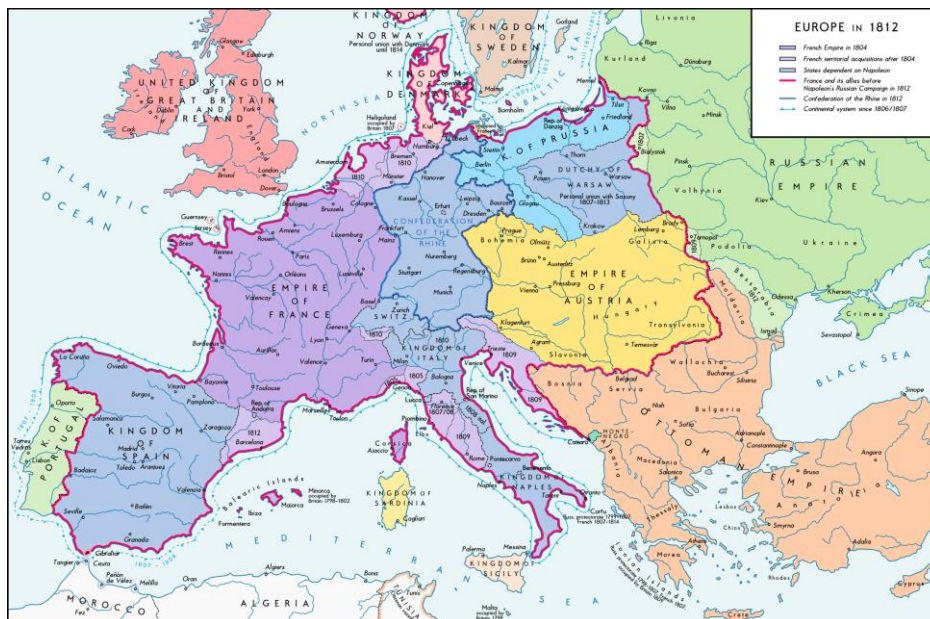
EUROPE IN 1812

French Empire in 1804
French territorial acquisitions after 1804
States dependent on Napoleon
France and its allies before Napoleon's Russian Campaign in 1812
Confederation of the Rhine in 1812
Continental system since 1806/1807

KINGDOM OF NORWAY
Personal union with Denmark until 1814

KINGDOM OF SWEDEN

KINGDOM OF DENMARK

UNITED KINGDOM OF GREAT BRITAIN AND IRELAND

NORTH SEA

BALTIC SEA

ATLANTIC OCEAN

K. OF PRUSSIA

DUTCHY OF WARSAW
Personal union with Saxony 1807-1813

RUSSIAN EMPIRE

CONFEDERATION OF THE RHINE

EMPIRE OF FRANCE

EMPIRE OF AUSTRIA

SWITZ.

KINGDOM OF ITALY

KINGDOM OF SPAIN

K. OF PORTUGAL

KINGDOM OF SARDINIA

KINGDOM OF NAPLES

KINGDOM OF SICILY

MONTENEGRO

OTTOMAN EMPIRE

BLACK SEA

MEDITERRANEAN SEA

ALGERIA

MOROCCO

Glasgow
Edinburgh
Dublin
Cork
Bristol
London
Dover
Livonia
Riga
Kurland
Kovno
Vilna
Minsk
Memel
Tilsit
Königsberg
Danzig
Stettin
Berlin
Thorn
Posen
Warsaw
Glogau
Krakow
Pinsk
Volhynia
Kiev
Podolia
Ukraine
Odessa
Crimea
Sevastopol
Bessarabia
Moldavia
Wallachia
Bucharest
Silistria
Bulgaria
Serbia
Belgrad
Nish
Sofia
Adrianople
Constantinople
Sinope
Angora
Brusa
Smyrna
Anatolia
Rhodes
Cyprus
Crete
Athens
Morea
Salonica
Macedonia
Albania
Corfu
Ionian Islands
Cattaro
Bosnia
Slavonia
Agram
Temesvar
Transylvania
Hungary
Pressburg
Vienna
Brünn
Olmütz
Prague
Bohemia
Lemberg
Galicia
Brody
Tarnopol
Dresden
Leipzig
Erfurt
Hanover
Bremen
Hamburg
Lübeck
Kiel
Heligoland
Amsterdam
Münster
Kassel
Cologne
Brussels
Boulogne
Amiens
Rouen
Paris
Brest
Nantes
Orleans
Luxemburg
Frankfurt
Mainz
Lunéville
Stuttgart
Nuremberg
Regensburg
Munich
Basel
Zurich
Geneva
Lyon
Valence
Bordeaux
Aurillac
Toulouse
Bayonne
Marseilles
Toulon
Turin
Milan
Venice
Trieste
Klagenfurt
Genoa
Lucca
Bologna
Florence
Piombino
Rome
Naples
Taranto
Palermo
Messina
Malta
Corsica
Ajaccio
Cagliari
Balearic Islands
Minorca
Majorca
Ibiza
Formentera
Barcelona
Zaragoza
Valencia
Madrid
Toledo
Aranjuez
Burgos
Vitoria
Pamplona
Oviedo
La Coruña
Oporto
Lisbon
Badajoz
Seville
Granada
Gibraltar
Tangier
Ceuta
Melilla
Oran
Algiers
Tunis
Guernsey
Jersey
Andorra
Rep. of San Marino
Rep. of Ragusa
Benevento
Pontecorvo
Rep. of Danzig
1810
1812
1809
1805
1807
1806